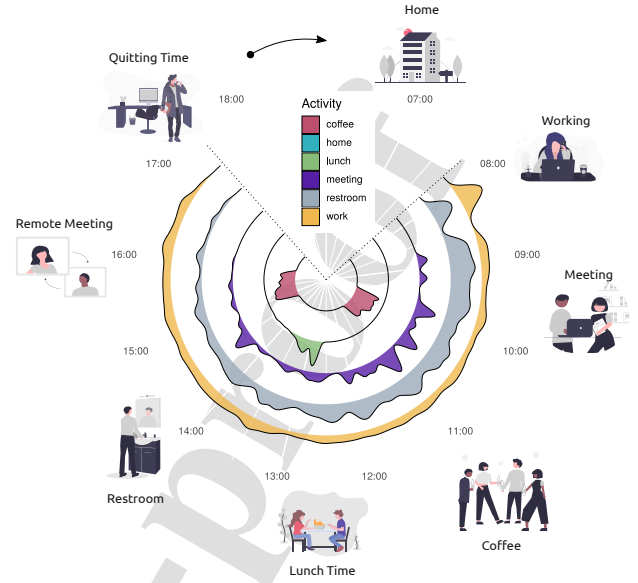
Home

Quitting Time

18:00

07:00

Activity

coffee

home

lunch

meeting

restroom

work

Working

17:00

08:00

Remote Meeting

16:00

09:00

Meeting

15:00

10:00

14:00

11:00

Restroom

13:00

12:00

Coffee

Lunch Time